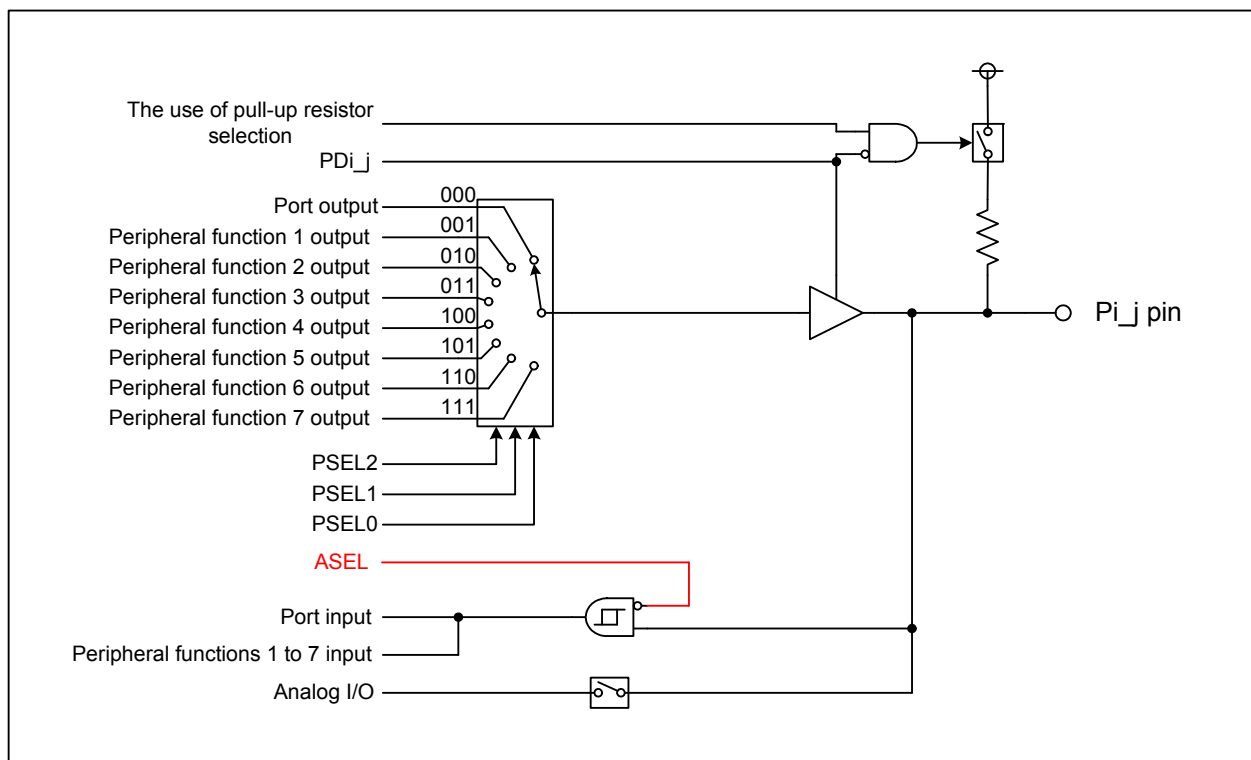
The use of pull-up resistor selection
PDi_j
Port output
Peripheral function 1 output
Peripheral function 2 output
Peripheral function 3 output
Peripheral function 4 output
Peripheral function 5 output
Peripheral function 6 output
Peripheral function 7 output
000
001
010
011
100
101
110
111
PSEL2
PSEL1
PSEL0
Pi_j pin
ASEL
Port input
Peripheral functions 1 to 7 input
Analog I/O